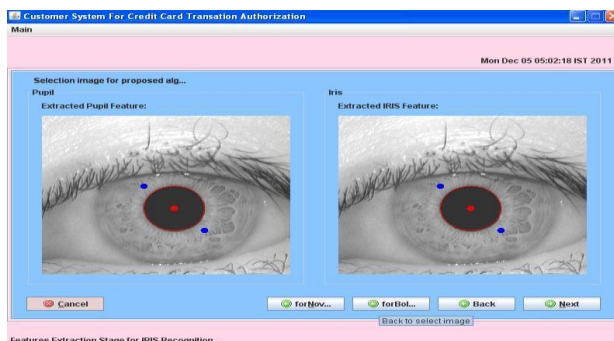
Customer System For Credit Card Transation Authorization
Main

Mon Dec 05 05:02:18 IST 2011

Selection image for proposed alg...
Pupil
Extracted Pupil Feature:

Iris
Extracted IRIS Feature:

Cancel
forNov...
forBol...
Back
Next
Back to select image

Features Extraction Stage for IRIS Recognition